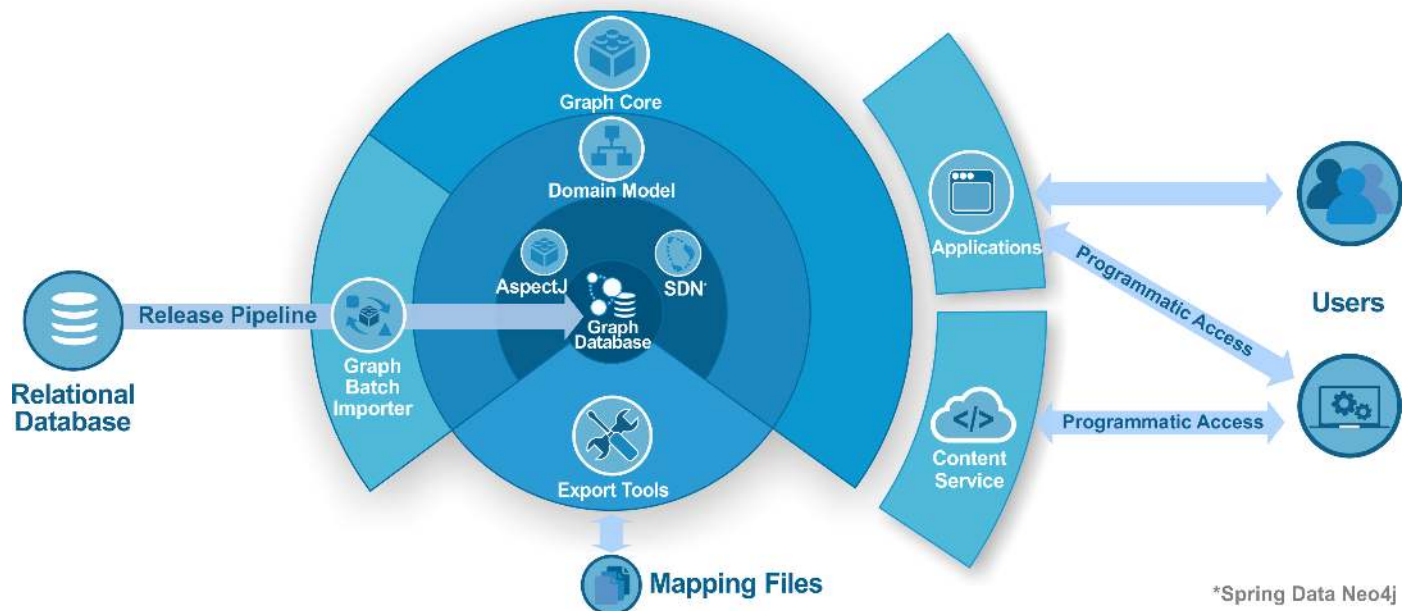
Graph Core

Domain Model

AspectJ

SDN*

Graph Database

Relational Database

Release Pipeline

Graph Batch Importer

Export Tools

Mapping Files

Applications

Content Service

Programmatic Access

Programmatic Access

Users

*Spring Data Neo4j